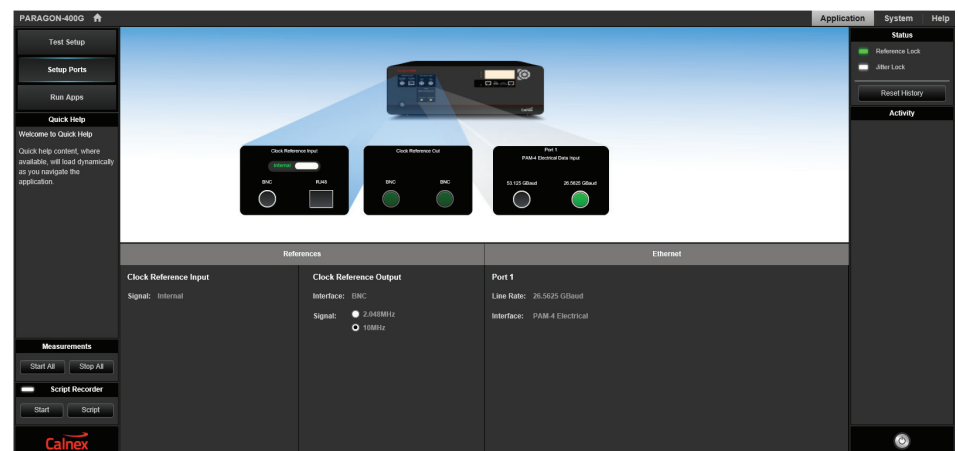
PARAGON-400G

Application System Help

Test Setup

Setup Ports

Run Apps

Quick Help

Welcome to Quick Help

Quick help content, where available, will load dynamically as you navigate the application.

Clock Reference Input

Internal

BNC RJ48

Clock Reference Out

BNC BNC

Port 1
PAM-4 Electrical Data Input

53.125 GBaud 26.5625 GBaud

Status

Reference Lock

Jitter Lock

Reset History

Activity

References

Ethernet

Clock Reference Input

Signal: Internal

Clock Reference Output

Interface: BNC

Signal: 2.048MHz
10MHz

Port 1

Line Rate: 26.5625 GBaud

Interface: PAM-4 Electrical

Measurements

Start All Stop All

Script Recorder

Start Script

Calnex